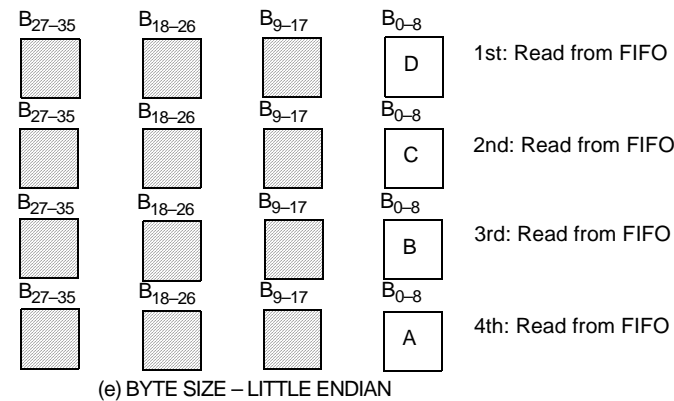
$B_{27-35}$ $B_{18-26}$ $B_{9-17}$ $B_{0-8}$
D
1st: Read from FIFO

$B_{27-35}$ $B_{18-26}$ $B_{9-17}$ $B_{0-8}$
C
2nd: Read from FIFO

$B_{27-35}$ $B_{18-26}$ $B_{9-17}$ $B_{0-8}$
B
3rd: Read from FIFO

$B_{27-35}$ $B_{18-26}$ $B_{9-17}$ $B_{0-8}$
A
4th: Read from FIFO

(e) BYTE SIZE – LITTLE ENDIAN